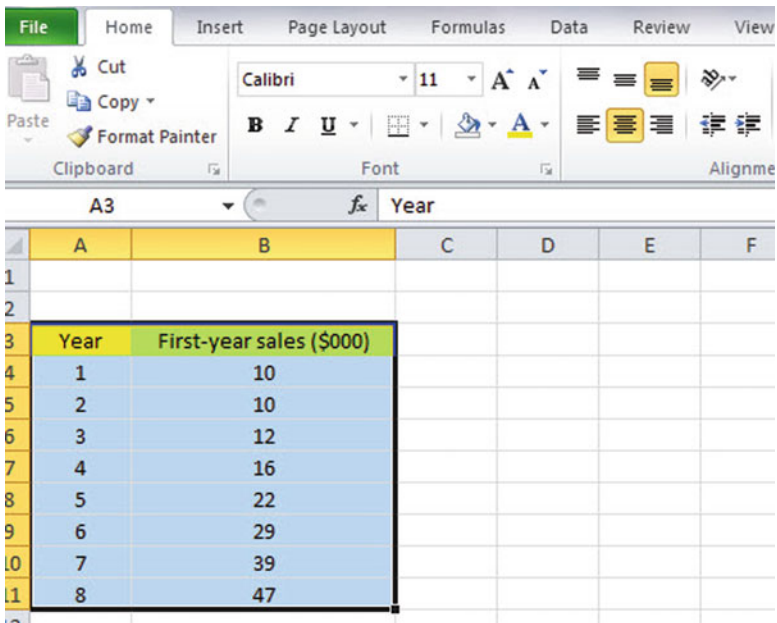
File Home Insert Page Layout Formulas Data Review View

Paste
Cut
Copy
Format Painter
Clipboard

Calibri 11
B I U
Font

Alignme

A3 $f_x$ Year

| | A | B | C | D | E | F |
|---|---|---|---|---|---|---|
| 1 | | | | | | |
| 2 | | | | | | |
| 3 | Year | First-year sales ($000) | | | | |
| 4 | 1 | 10 | | | | |
| 5 | 2 | 10 | | | | |
| 6 | 3 | 12 | | | | |
| 7 | 4 | 16 | | | | |
| 8 | 5 | 22 | | | | |
| 9 | 6 | 29 | | | | |
| 10 | 7 | 39 | | | | |
| 11 | 8 | 47 | | | | |